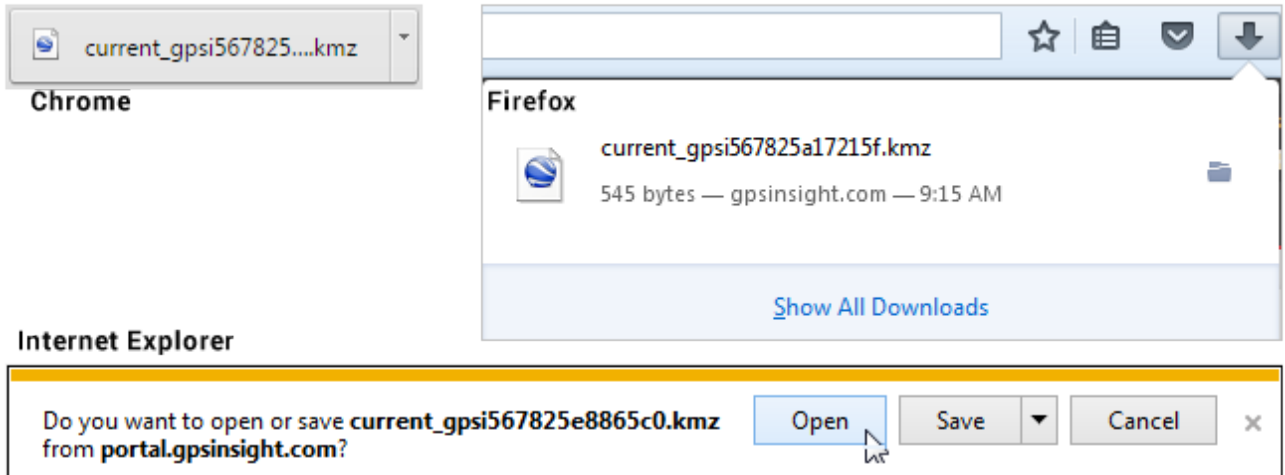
current_gpsi567825....kmz

Chrome

Firefox

current_gpsi567825a17215f.kmz

545 bytes — gpsinsight.com — 9:15 AM

Show All Downloads

Internet Explorer

Do you want to open or save **current_gpsi567825e8865c0.kmz** from **portal.gpsinsight.com**?

Open

Save

Cancel

×